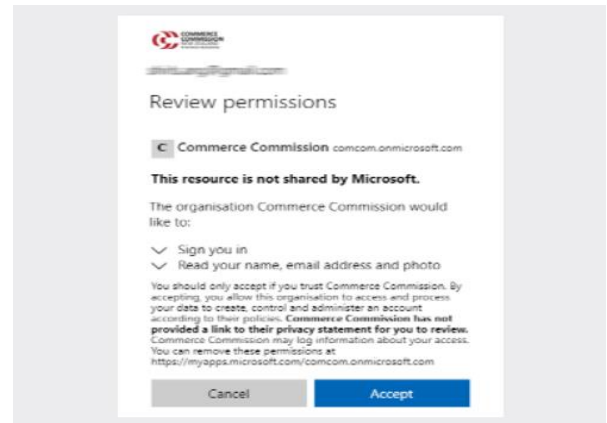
COMMERCE COMMISSION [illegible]

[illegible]

Review permissions

C Commerce Commission comcom.onmicrosoft.com

This resource is not shared by Microsoft.

The organisation Commerce Commission would like to:

Sign you in

Read your name, email address and photo

You should only accept if you trust Commerce Commission. By accepting, you allow this organisation to access and process your data to create, control and administer an account according to their policies. Commerce Commission has not provided a link to their privacy statement for you to review. Commerce Commission may log information about your access. You can remove these permissions at https://myapps.microsoft.com/comcom.onmicrosoft.com

Cancel

Accept